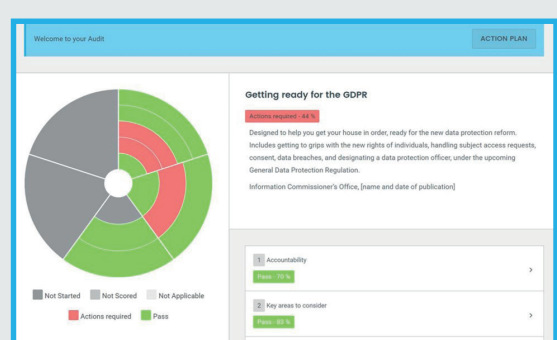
Welcome to your Audit

ACTION PLAN

Getting ready for the GDPR

Actions required - 44 %

Designed to help you get your house in order, ready for the new data protection reform. Includes getting to grips with the new rights of individuals, handling subject access requests, consent, data breaches, and designating a data protection officer, under the upcoming General Data Protection Regulation.

Information Commissioner's Office, [name and date of publication]

Not Started
Not Scored
Not Applicable
Actions required
Pass

1 Accountability
Pass - 70 %

2 Key areas to consider
Pass - 83 %